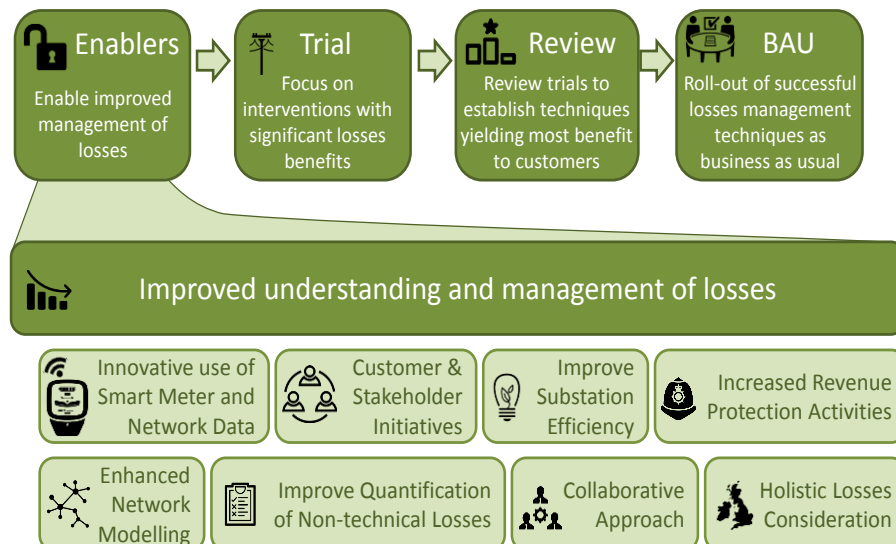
Enablers

Enable improved management of losses

Trial

Focus on interventions with significant losses benefits

Review

Review trials to establish techniques yielding most benefit to customers

BAU

Roll-out of successful losses management techniques as business as usual

Improved understanding and management of losses

Innovative use of Smart Meter and Network Data

Customer & Stakeholder Initiatives

Improve Substation Efficiency

Increased Revenue Protection Activities

Enhanced Network Modelling

Improve Quantification of Non-technical Losses

Collaborative Approach

Holistic Losses Consideration